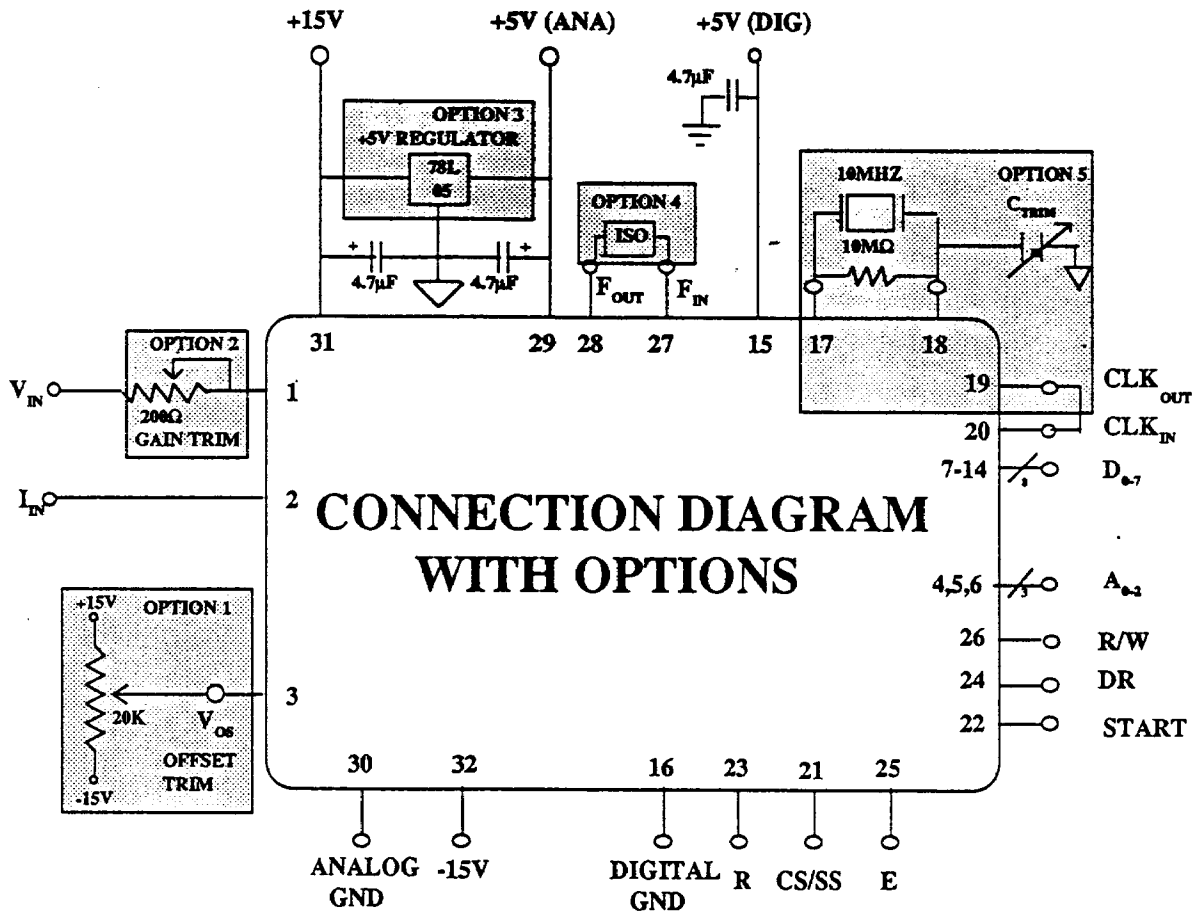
+15V

+5V (ANA)

+5V (DIG)

$4.7\mu F$

OPTION 3
+5V REGULATOR

78L
05

+

+

$4.7\mu F$

$4.7\mu F$

OPTION 4

ISO

$F_{OUT}$

$F_{IN}$

10MHZ

OPTION 5

$C_{TRIM}$

$10M\Omega$

31

29

28

27

15

17

18

OPTION 2

$V_{IN}$

$200\Omega$
GAIN TRIM

1

19

$CLK_{OUT}$

20

$CLK_{IN}$

7-14

8

$D_{0-7}$

$I_{IN}$

2

CONNECTION DIAGRAM
WITH OPTIONS

4,5,6

3

$A_{0-2}$

+15V

OPTION 1

26

R/W

20K

$V_{OS}$

3

24

DR

22

START

-15V

OFFSET TRIM

30

32

16

23

21

25

ANALOG GND

-15V

DIGITAL GND

R

CS/SS

E